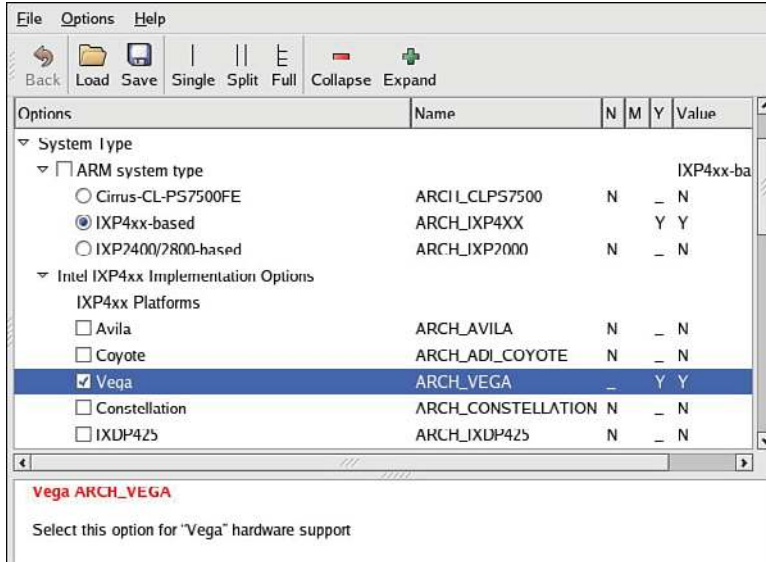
File Options Help

Back Load Save Single Split Full Collapse Expand

| Options | Name | N | M | Y | Value |
|---|---|---|---|---|---|
| System Type | | | | | |
| ARM system type | | | | | IXP4xx-ba |
| Cirrus-CL-PS7500FE | ARCH_CLPS7500 | N | | _ | N |
| IXP4xx-based | ARCH_IXP4XX | | | Y | Y |
| IXP2400/2800-based | ARCH_IXP2000 | N | | _ | N |
| Intel IXP4xx Implementation Options | | | | | |
| IXP4xx Platforms | | | | | |
| Avila | ARCH_AVILA | N | | _ | N |
| Coyote | ARCH_ADI_COYOTE | N | | _ | N |
| Vega | ARCH_VEGA | _ | | Y | Y |
| Constellation | ARCH_CONSTELLATION | N | | _ | N |
| IXDP425 | ARCH_IXDP425 | N | | _ | N |

Vega ARCH_VEGA

Select this option for "Vega" hardware support